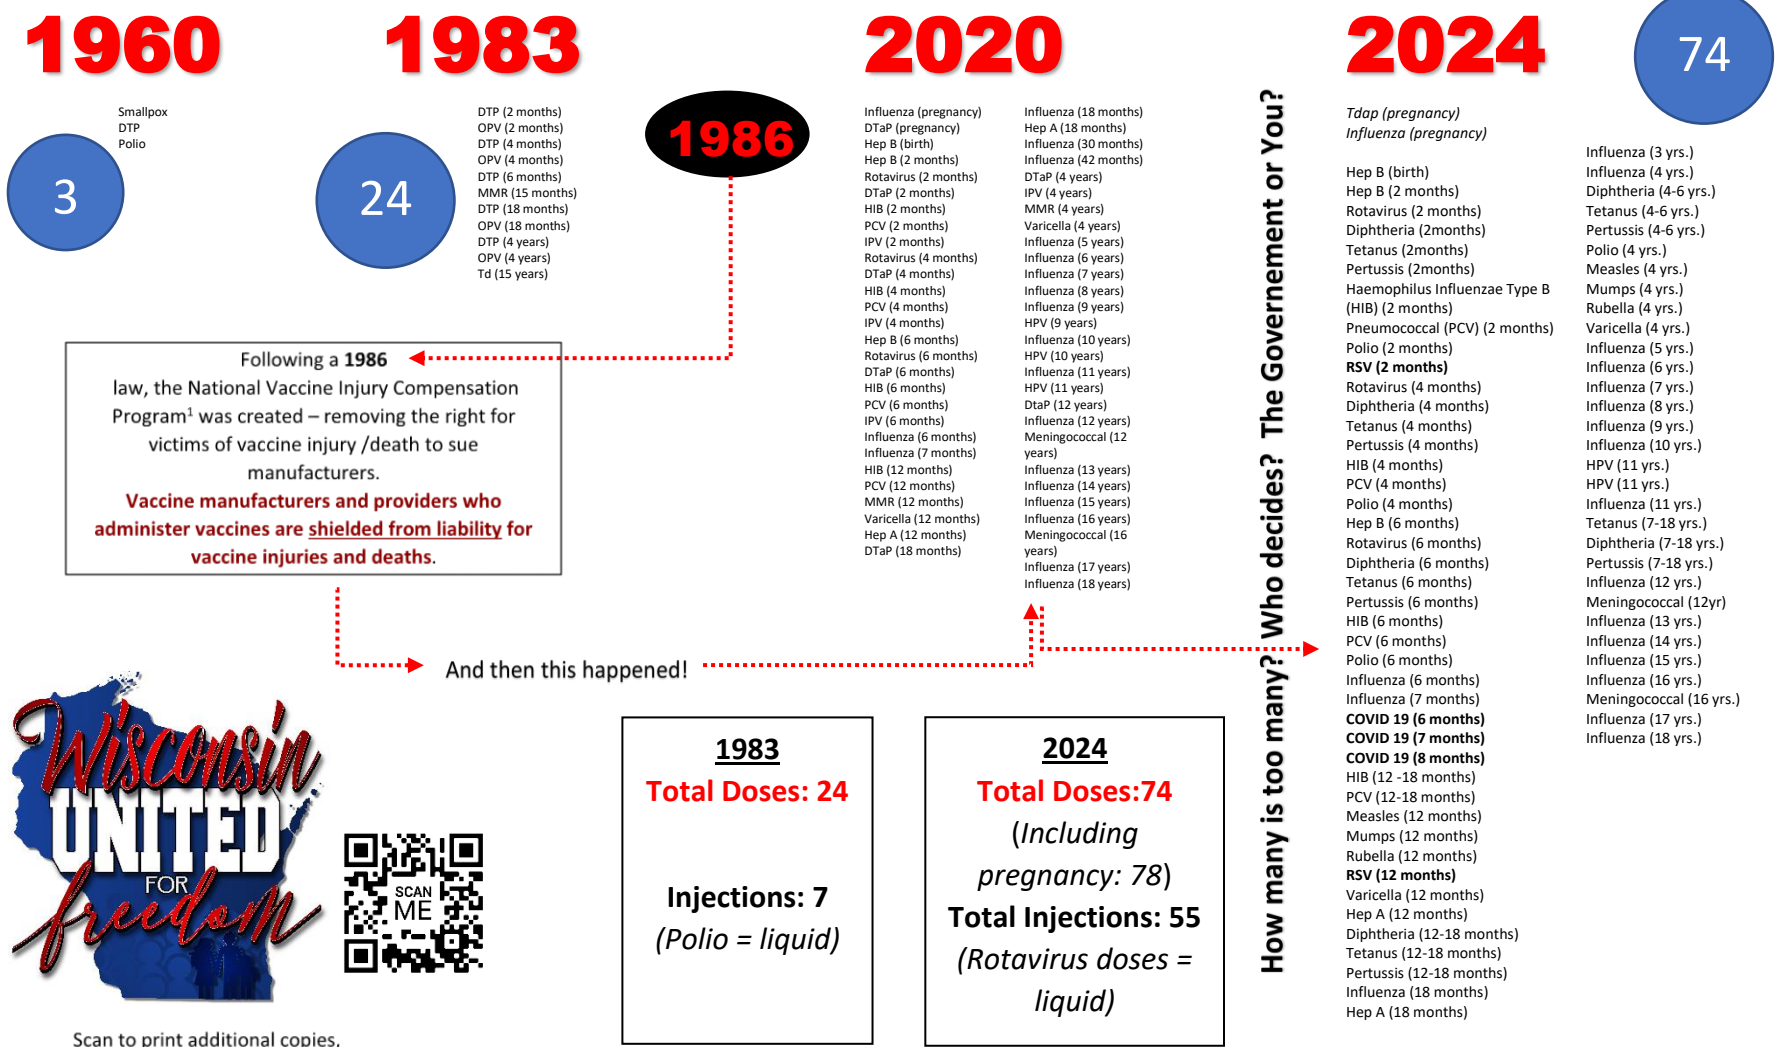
1960

3

Smallpox
DTP
Polio

1983

24

DTP (2 months)
OPV (2 months)
DTP (4 months)
OPV (4 months)
DTP (6 months)
MMR (15 months)
DTP (18 months)
OPV (18 months)
DTP (4 years)
OPV (4 years)
Td (15 years)

1986

Following a 1986 law, the National Vaccine Injury Compensation Program$^1$ was created – removing the right for victims of vaccine injury /death to sue manufacturers.

Vaccine manufacturers and providers who administer vaccines are shielded from liability for vaccine injuries and deaths.

And then this happened!

2020

Influenza (pregnancy)
DTaP (pregnancy)
Hep B (birth)
Hep B (2 months)
Rotavirus (2 months)
DTaP (2 months)
HIB (2 months)
PCV (2 months)
IPV (2 months)
Rotavirus (4 months)
DTaP (4 months)
HIB (4 months)
PCV (4 months)
IPV (4 months)
Hep B (6 months)
Rotavirus (6 months)
DTaP (6 months)
HIB (6 months)
PCV (6 months)
IPV (6 months)
Influenza (6 months)
Influenza (7 months)
HIB (12 months)
PCV (12 months)
MMR (12 months)
Varicella (12 months)
Hep A (12 months)
DTaP (18 months)

Influenza (18 months)
Hep A (18 months)
Influenza (30 months)
Influenza (42 months)
DTaP (4 years)
IPV (4 years)
MMR (4 years)
Varicella (4 years)
Influenza (5 years)
Influenza (6 years)
Influenza (7 years)
Influenza (8 years)
Influenza (9 years)
HPV (9 years)
Influenza (10 years)
HPV (10 years)
Influenza (11 years)
HPV (11 years)
DtaP (12 years)
Influenza (12 years)
Meningococcal (12 years)
Influenza (13 years)
Influenza (14 years)
Influenza (15 years)
Influenza (16 years)
Meningococcal (16 years)
Influenza (17 years)
Influenza (18 years)

How many is too many? Who decides? The Governement or You?

2024

74

Tdap (pregnancy)
Influenza (pregnancy)

Hep B (birth)
Hep B (2 months)
Rotavirus (2 months)
Diphtheria (2months)
Tetanus (2months)
Pertussis (2months)
Haemophilus Influenzae Type B (HIB) (2 months)
Pneumococcal (PCV) (2 months)
Polio (2 months)
RSV (2 months)
Rotavirus (4 months)
Diphtheria (4 months)
Tetanus (4 months)
Pertussis (4 months)
HIB (4 months)
PCV (4 months)
Polio (4 months)
Hep B (6 months)
Rotavirus (6 months)
Diphtheria (6 months)
Tetanus (6 months)
Pertussis (6 months)
HIB (6 months)
PCV (6 months)
Polio (6 months)
Influenza (6 months)
Influenza (7 months)
COVID 19 (6 months)
COVID 19 (7 months)
COVID 19 (8 months)
HIB (12 -18 months)
PCV (12-18 months)
Measles (12 months)
Mumps (12 months)
Rubella (12 months)
RSV (12 months)
Varicella (12 months)
Hep A (12 months)
Diphtheria (12-18 months)
Tetanus (12-18 months)
Pertussis (12-18 months)
Influenza (18 months)
Hep A (18 months)

Influenza (3 yrs.)
Influenza (4 yrs.)
Diphtheria (4-6 yrs.)
Tetanus (4-6 yrs.)
Pertussis (4-6 yrs.)
Polio (4 yrs.)
Measles (4 yrs.)
Mumps (4 yrs.)
Rubella (4 yrs.)
Varicella (4 yrs.)
Influenza (5 yrs.)
Influenza (6 yrs.)
Influenza (7 yrs.)
Influenza (8 yrs.)
Influenza (9 yrs.)
Influenza (10 yrs.)
HPV (11 yrs.)
HPV (11 yrs.)
Influenza (11 yrs.)
Tetanus (7-18 yrs.)
Diphtheria (7-18 yrs.)
Pertussis (7-18 yrs.)
Influenza (12 yrs.)
Meningococcal (12yr)
Influenza (13 yrs.)
Influenza (14 yrs.)
Influenza (15 yrs.)
Influenza (16 yrs.)
Meningococcal (16 yrs.)
Influenza (17 yrs.)
Influenza (18 yrs.)

Wisconsin UNITED FOR freedom

SCAN ME

Scan to print additional copies.

1983
Total Doses: 24
Injections: 7
(Polio = liquid)

2024
Total Doses:74
(Including pregnancy: 78)
Total Injections: 55
(Rotavirus doses = liquid)